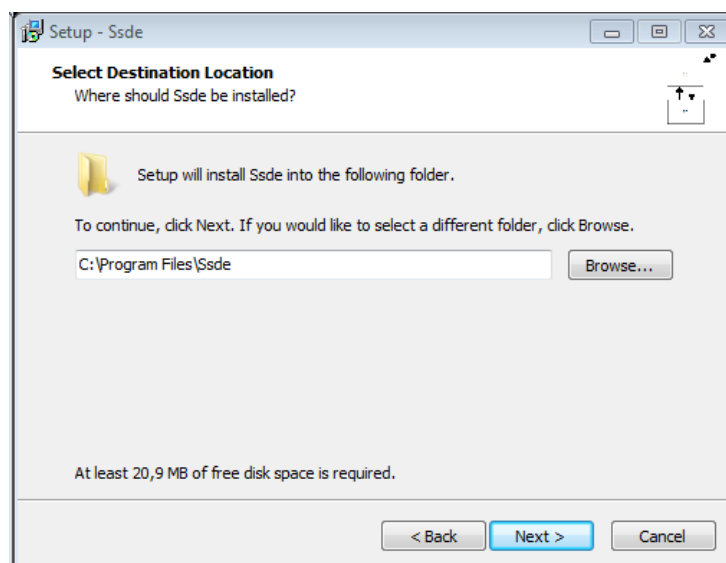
Setup - Ssde

Select Destination Location
Where should Ssde be installed?

Setup will install Ssde into the following folder.

To continue, click Next. If you would like to select a different folder, click Browse.

C:\Program Files\Ssde

Browse...

At least 20,9 MB of free disk space is required.

< Back
Next >
Cancel